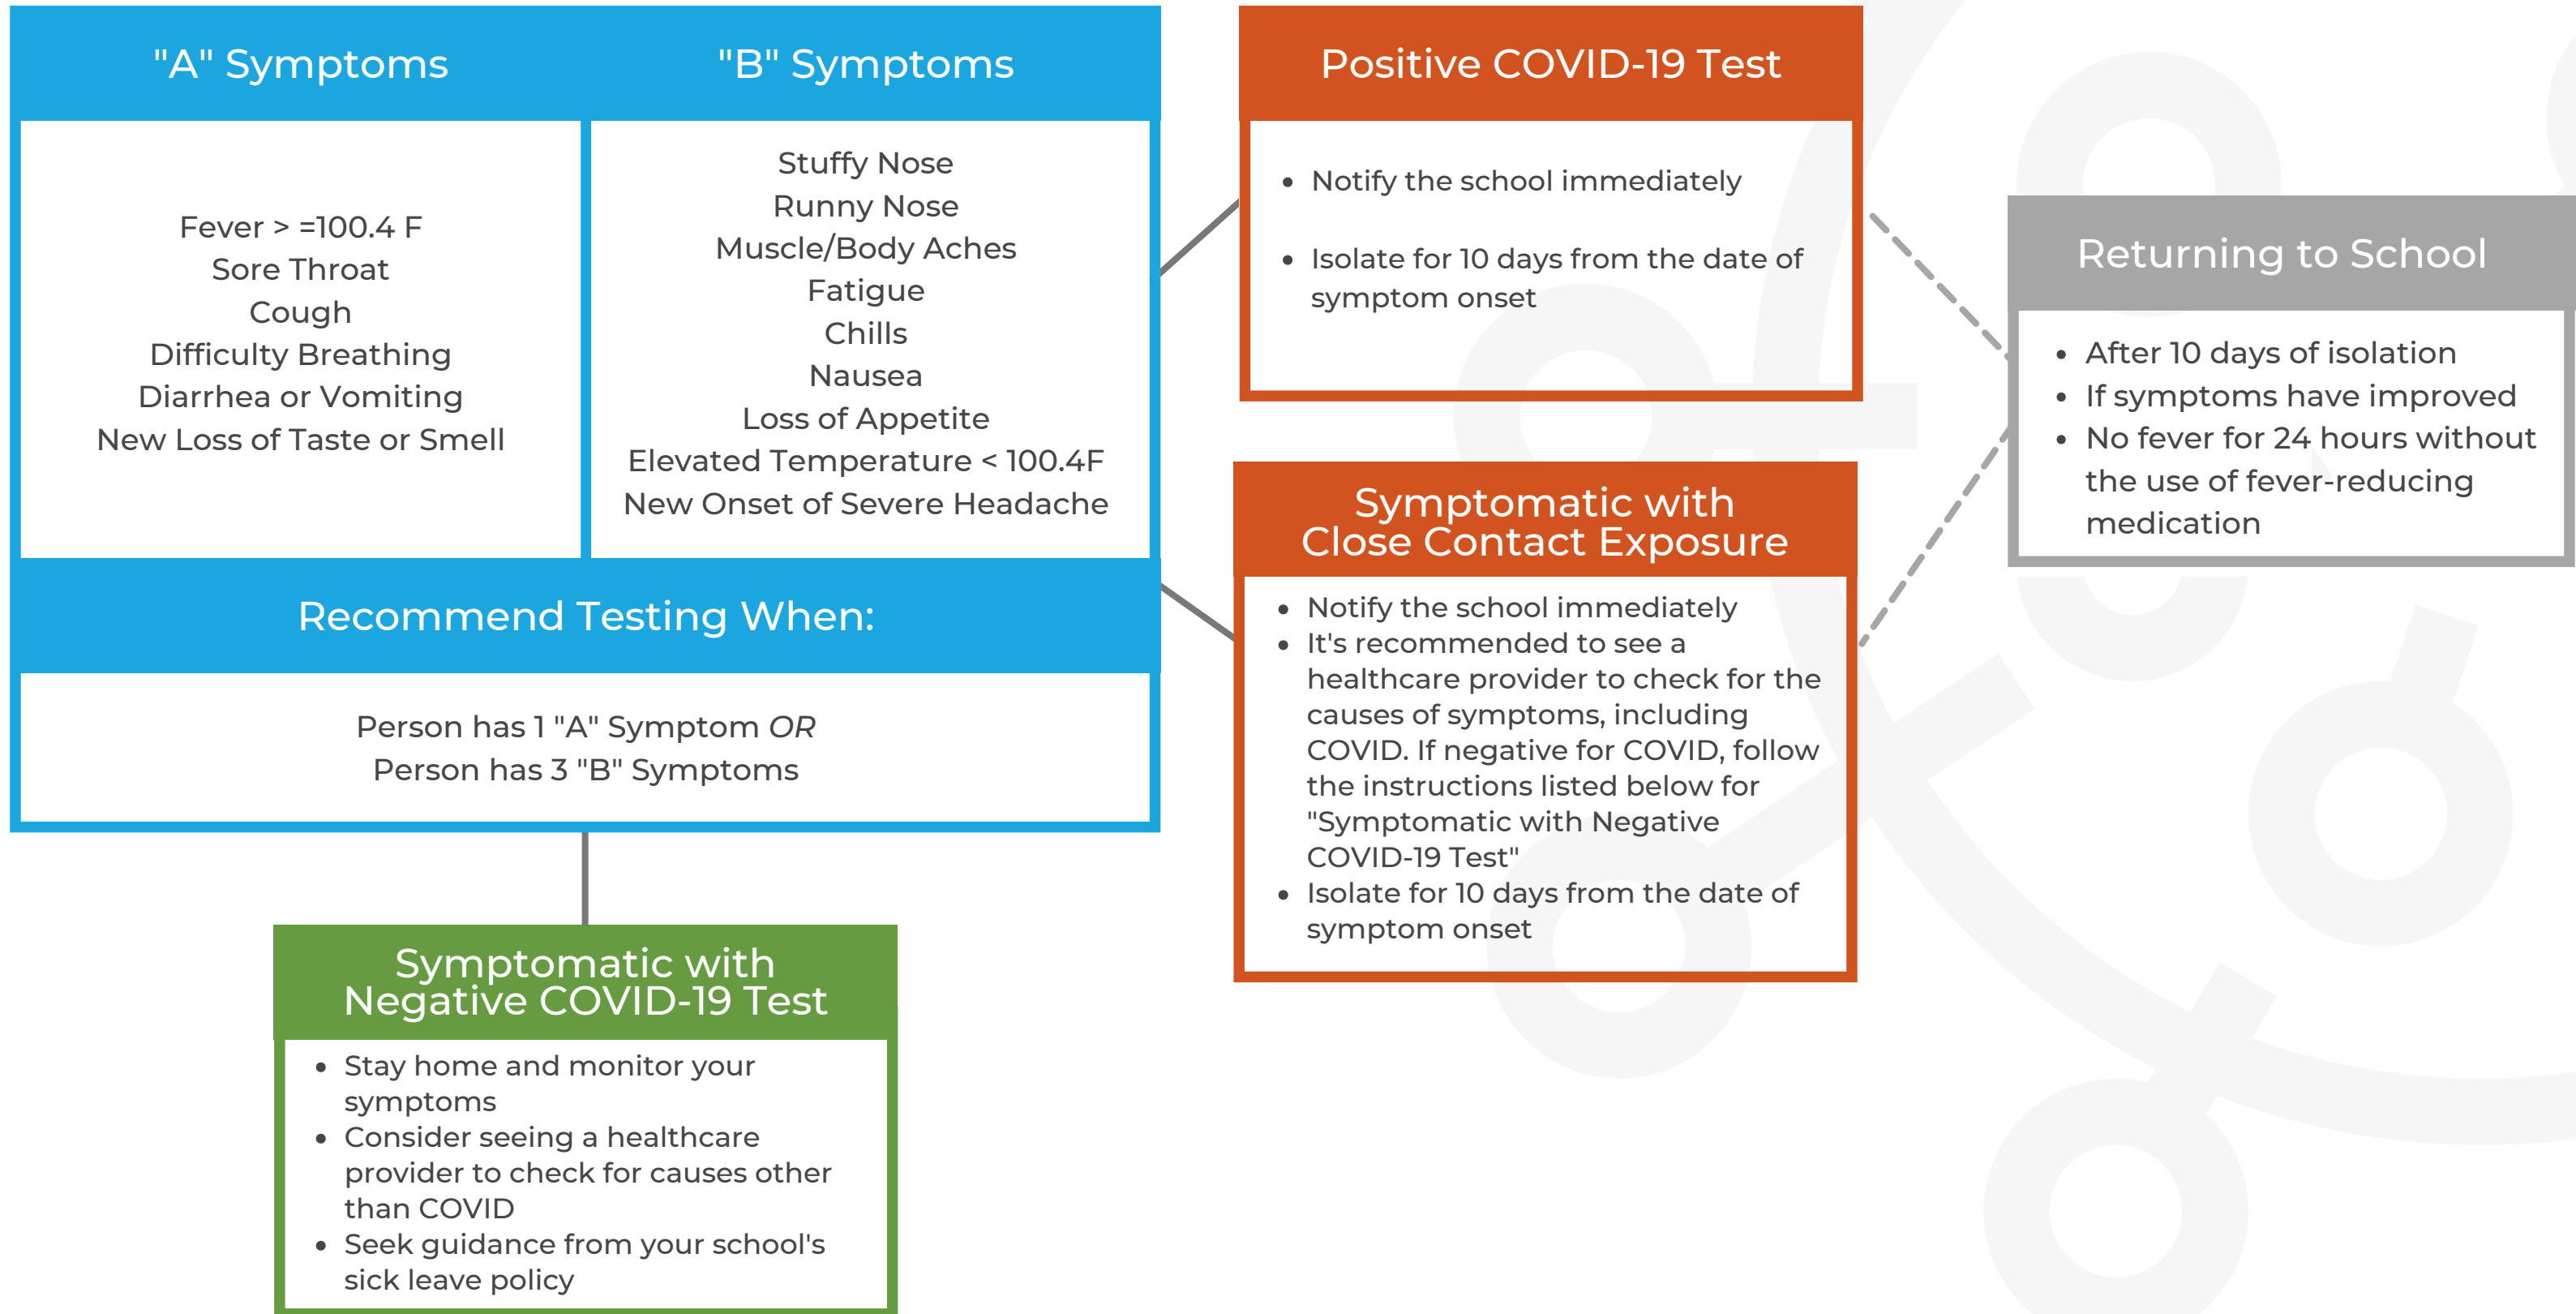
"A" Symptoms

Fever > =100.4 F
Sore Throat
Cough
Difficulty Breathing
Diarrhea or Vomiting
New Loss of Taste or Smell

"B" Symptoms

Stuffy Nose
Runny Nose
Muscle/Body Aches
Fatigue
Chills
Nausea
Loss of Appetite
Elevated Temperature < 100.4F
New Onset of Severe Headache

Recommend Testing When:

Person has 1 "A" Symptom *OR*
Person has 3 "B" Symptoms

Symptomatic with Negative COVID-19 Test

- Stay home and monitor your symptoms
- Consider seeing a healthcare provider to check for causes other than COVID
- Seek guidance from your school's sick leave policy

Positive COVID-19 Test

- Notify the school immediately
- Isolate for 10 days from the date of symptom onset

Symptomatic with Close Contact Exposure

- Notify the school immediately
- It's recommended to see a healthcare provider to check for the causes of symptoms, including COVID. If negative for COVID, follow the instructions listed below for "Symptomatic with Negative COVID-19 Test"
- Isolate for 10 days from the date of symptom onset

Returning to School

- After 10 days of isolation
- If symptoms have improved
- No fever for 24 hours without the use of fever-reducing medication